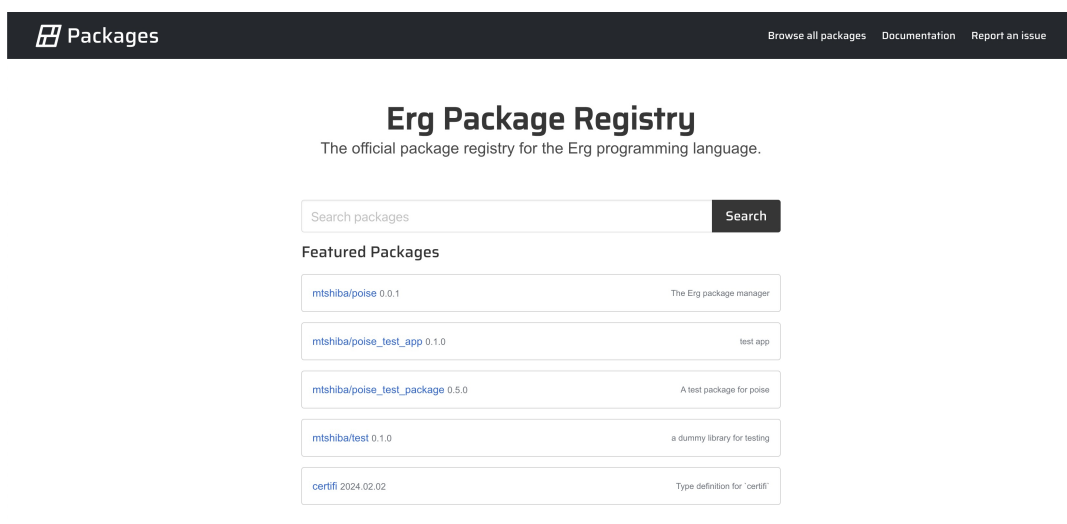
Packages

Browse all packages Documentation Report an issue

Erg Package Registry

The official package registry for the Erg programming language.

Search packages

Search

Featured Packages

mtshiba/poise 0.0.1 The Erg package manager

mtshiba/poise_test_app 0.1.0 test app

mtshiba/poise_test_package 0.5.0 A test package for poise

mtshiba/test 0.1.0 a dummy library for testing

certifi 2024.02.02 Type definition for `certifi`